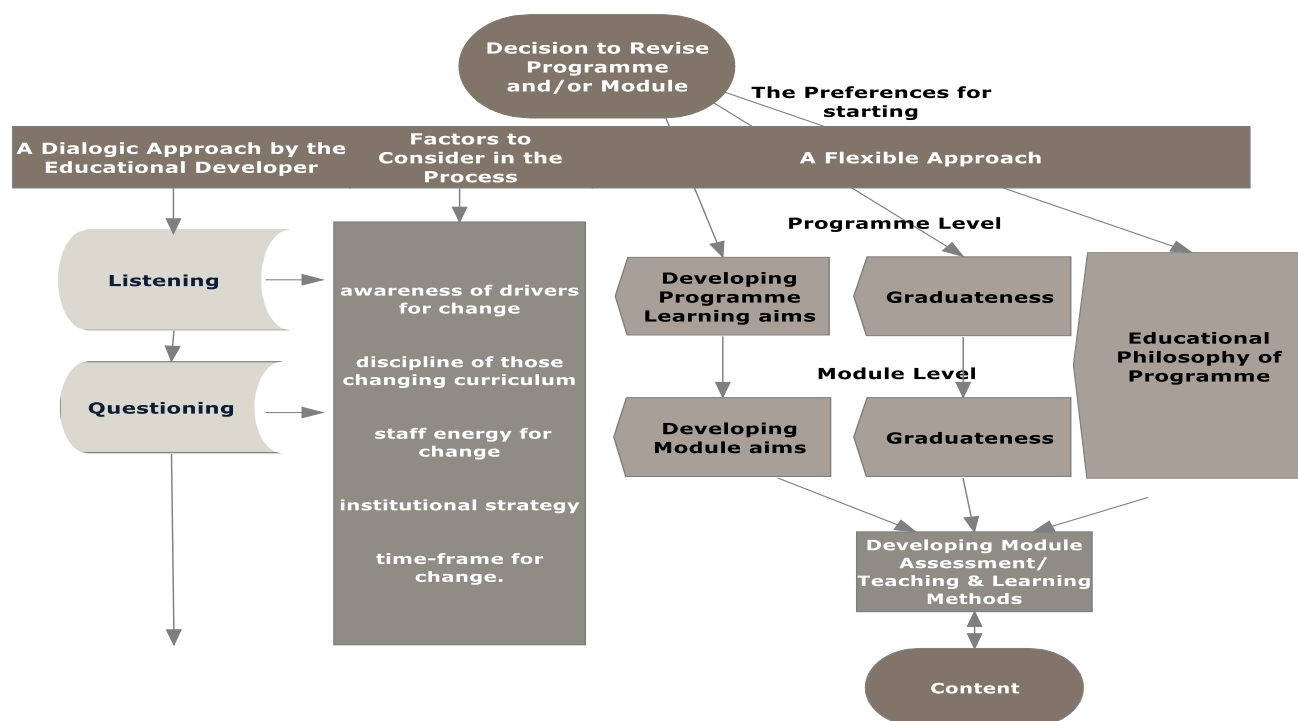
Decision to Revise Programme and/or Module

The Preferences for starting

A Dialogic Approach by the Educational Developer

Factors to Consider in the Process

A Flexible Approach

Listening

Questioning

awareness of drivers for change

discipline of those changing curriculum

staff energy for change

institutional strategy

time-frame for change.

Programme Level

Developing Programme Learning aims

Graduateness

Educational Philosophy of Programme

Module Level

Developing Module aims

Graduateness

Developing Module Assessment/ Teaching & Learning Methods

Content